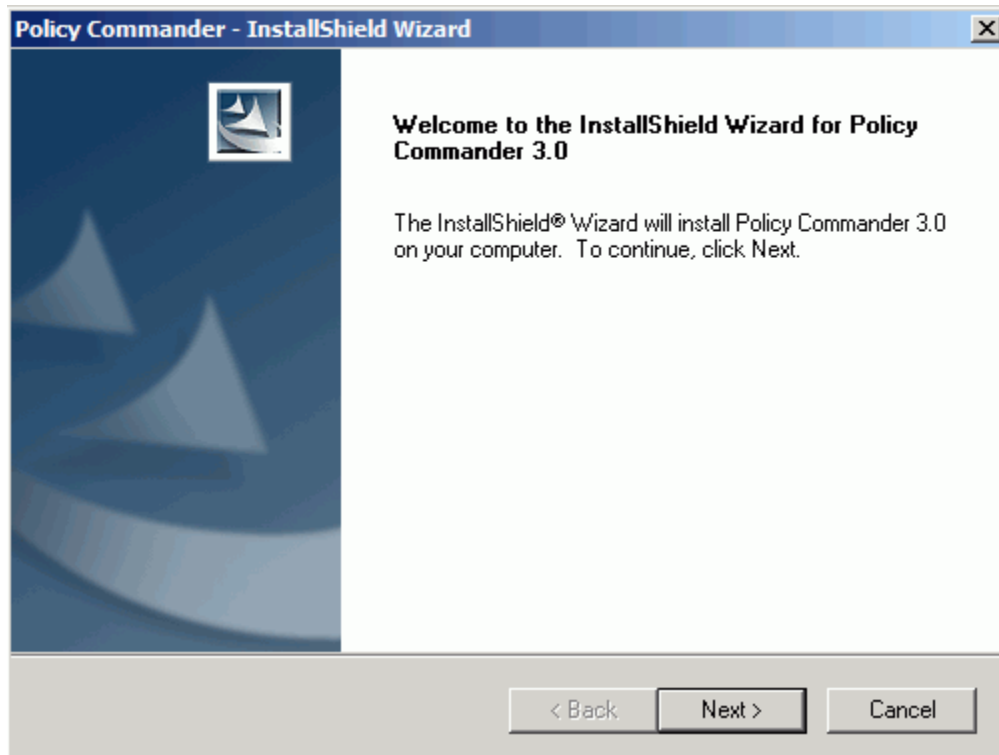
Policy Commander - InstallShield Wizard

×

Welcome to the InstallShield Wizard for Policy Commander 3.0

The InstallShield® Wizard will install Policy Commander 3.0 on your computer. To continue, click Next.

< Back

Next >

Cancel